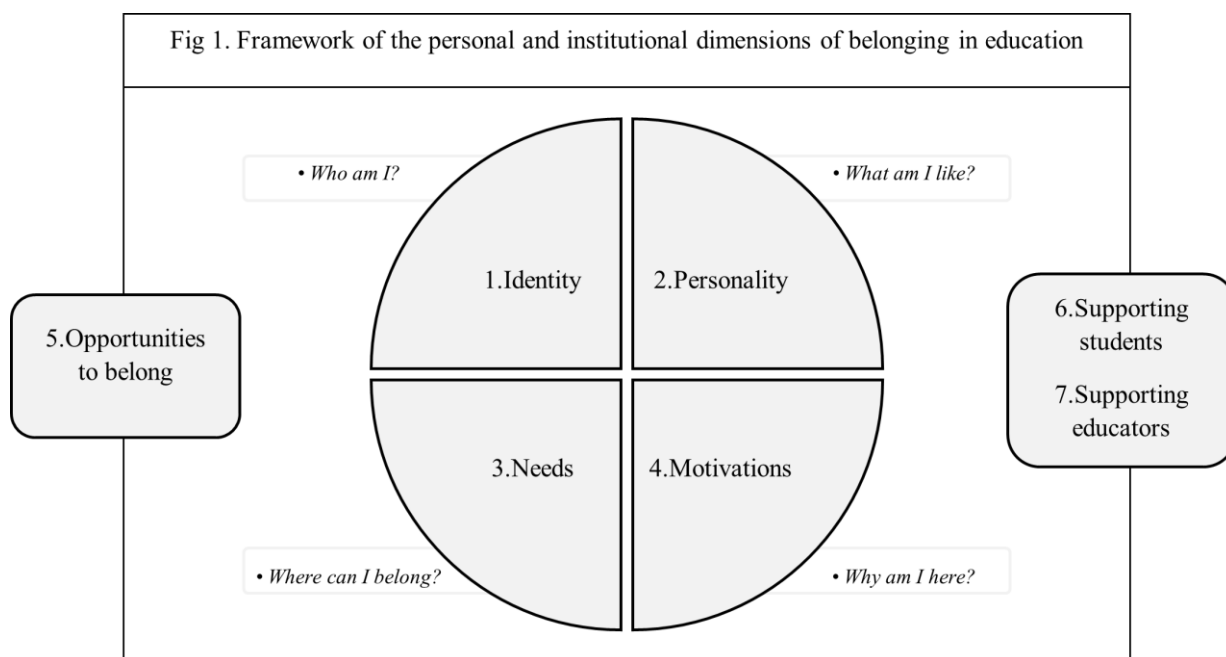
Fig 1. Framework of the personal and institutional dimensions of belonging in education

• Who am I?

• What am I like?

1.Identity

2.Personality

5.Opportunities to belong

6.Supporting students

7.Supporting educators

3.Needs

4.Motivations

• Where can I belong?

• Why am I here?